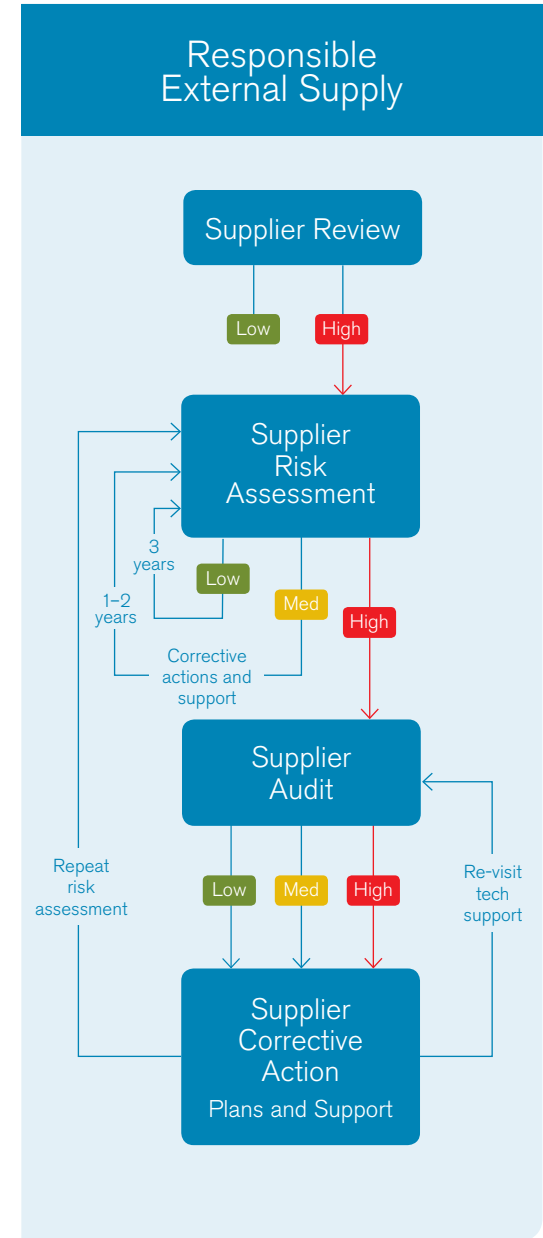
Responsible External Supply

Supplier Review

Low

High

Supplier Risk Assessment

3 years

Low

1–2 years

Med

High

Corrective actions and support

Supplier Audit

Repeat risk assessment

Low

Med

High

Re-visit tech support

Supplier Corrective Action

Plans and Support